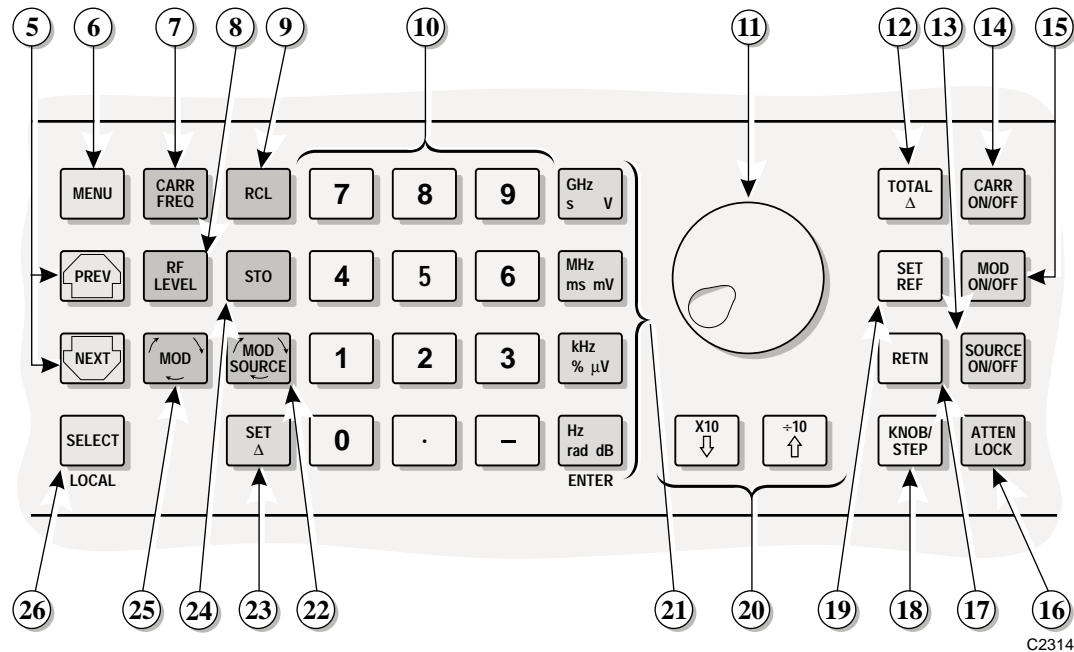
5 6 7 8 9 10 11 12 13 14 15

MENU
CARR FREQ
RCL
7 8 9
GHz s V
TOTAL Δ
CARR ON/OFF

PREV
RF LEVEL
STO
4 5 6
MHz ms mV
SET REF
MOD ON/OFF

NEXT
MOD
MOD SOURCE
1 2 3
kHz % μV
RETN
SOURCE ON/OFF

SELECT
LOCAL
SET Δ
0 · –
Hz rad dB
ENTER
X10 ⇩
÷10 ⇧
KNOB/ STEP
ATTEN LOCK

26 25 24 23 22 21 20 19 18 17 16

C2314